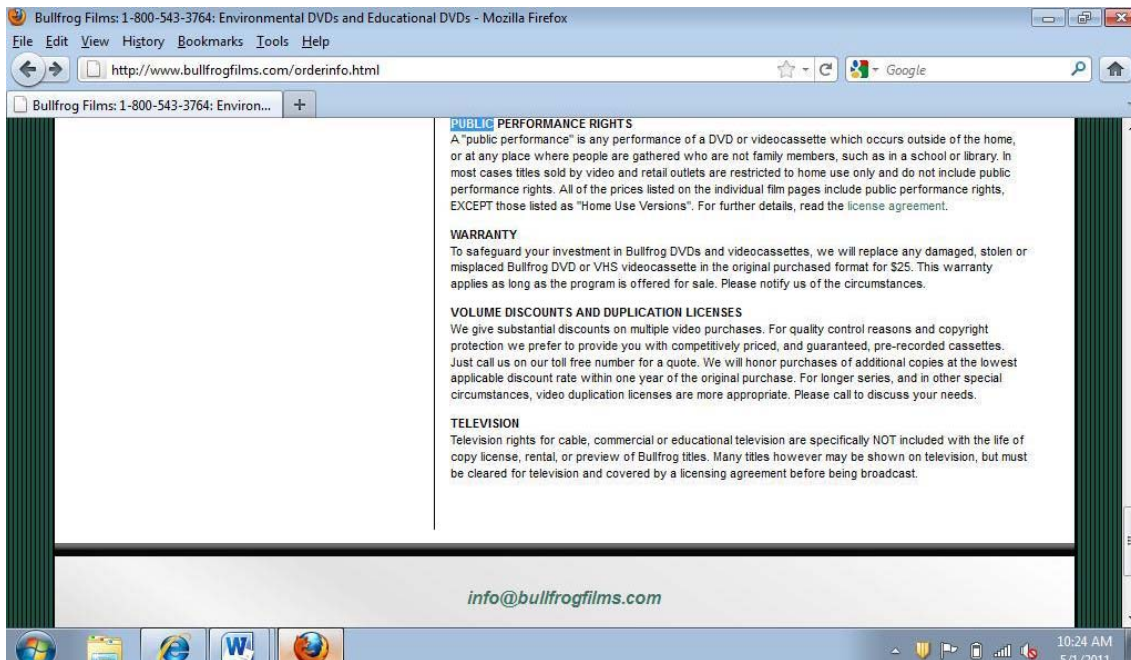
Bullfrog Films: 1-800-543-3764: Environmental DVDs and Educational DVDs - Mozilla Firefox

File Edit View History Bookmarks Tools Help

http://www.bullfrogfilms.com/orderinfo.html

Google

Bullfrog Films: 1-800-543-3764: Environ...

PUBLIC PERFORMANCE RIGHTS
A "public performance" is any performance of a DVD or videocassette which occurs outside of the home, or at any place where people are gathered who are not family members, such as in a school or library. In most cases titles sold by video and retail outlets are restricted to home use only and do not include public performance rights. All of the prices listed on the individual film pages include public performance rights, EXCEPT those listed as "Home Use Versions". For further details, read the license agreement.

WARRANTY
To safeguard your investment in Bullfrog DVDs and videocassettes, we will replace any damaged, stolen or misplaced Bullfrog DVD or VHS videocassette in the original purchased format for $25. This warranty applies as long as the program is offered for sale. Please notify us of the circumstances.

VOLUME DISCOUNTS AND DUPLICATION LICENSES
We give substantial discounts on multiple video purchases. For quality control reasons and copyright protection we prefer to provide you with competitively priced, and guaranteed, pre-recorded cassettes. Just call us on our toll free number for a quote. We will honor purchases of additional copies at the lowest applicable discount rate within one year of the original purchase. For longer series, and in other special circumstances, video duplication licenses are more appropriate. Please call to discuss your needs.

TELEVISION
Television rights for cable, commercial or educational television are specifically NOT included with the life of copy license, rental, or preview of Bullfrog titles. Many titles however may be shown on television, but must be cleared for television and covered by a licensing agreement before being broadcast.

info@bullfrogfilms.com

10:24 AM
5/1/2011